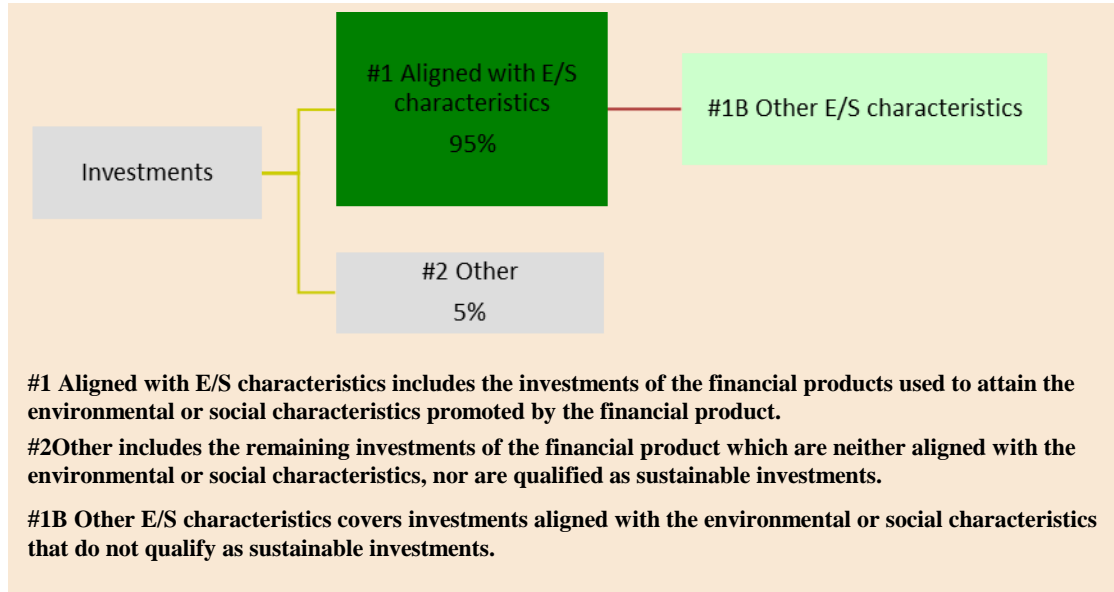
Investments

#1 Aligned with E/S characteristics
95%

#1B Other E/S characteristics

#2 Other
5%

#1 Aligned with E/S characteristics includes the investments of the financial products used to attain the environmental or social characteristics promoted by the financial product.

#2Other includes the remaining investments of the financial product which are neither aligned with the environmental or social characteristics, nor are qualified as sustainable investments.

#1B Other E/S characteristics covers investments aligned with the environmental or social characteristics that do not qualify as sustainable investments.